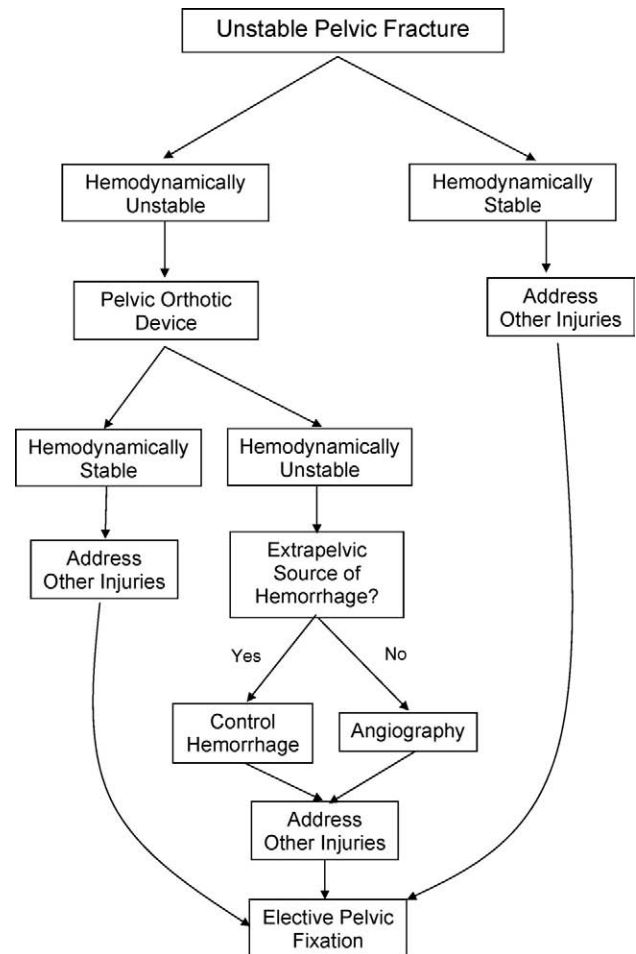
Unstable Pelvic Fracture

Hemodynamically Unstable

Hemodynamically Stable

Pelvic Orthotic Device

Address Other Injuries

Hemodynamically Stable

Hemodynamically Unstable

Address Other Injuries

Extrapelvic Source of Hemorrhage?

Yes

No

Control Hemorrhage

Angiography

Address Other Injuries

Elective Pelvic Fixation